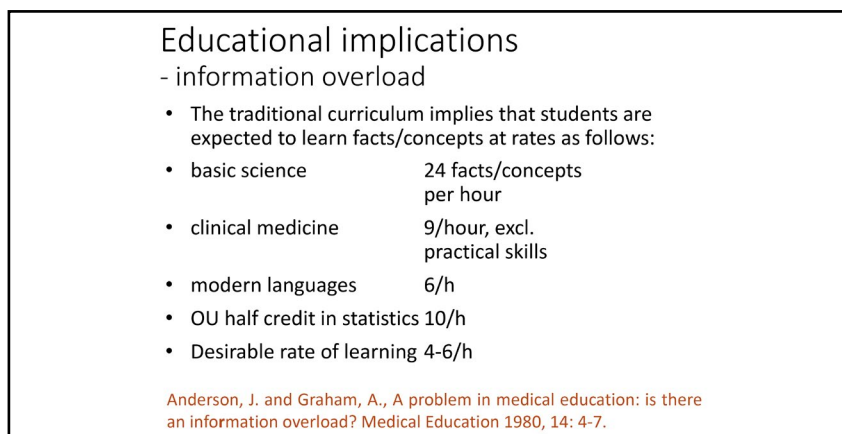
Educational implications
- information overload

- The traditional curriculum implies that students are expected to learn facts/concepts at rates as follows:
- basic science 24 facts/concepts per hour
- clinical medicine 9/hour, excl. practical skills
- modern languages 6/h
- OU half credit in statistics 10/h
- Desirable rate of learning 4-6/h

Anderson, J. and Graham, A., A problem in medical education: is there an information overload? Medical Education 1980, 14: 4-7.